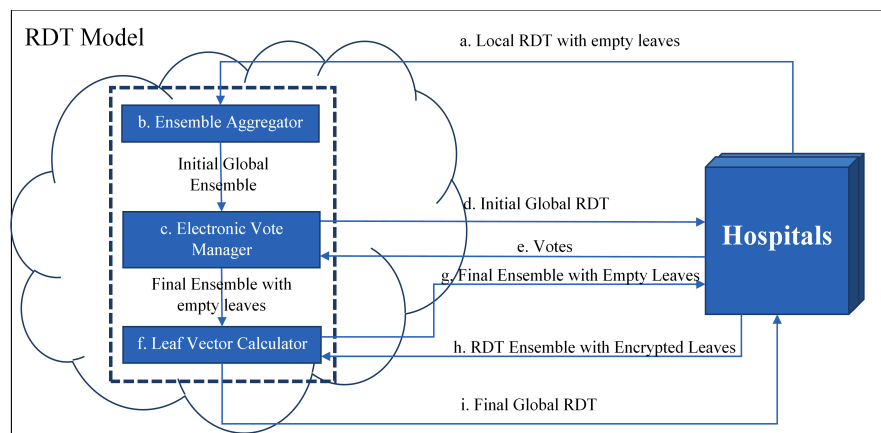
RDT Model

a. Local RDT with empty leaves

b. Ensemble Aggregator

Initial Global Ensemble

c. Electronic Vote Manager

d. Initial Global RDT

e. Votes

Hospitals

Final Ensemble with empty leaves

g. Final Ensemble with Empty Leaves

f. Leaf Vector Calculator

h. RDT Ensemble with Encrypted Leaves

i. Final Global RDT